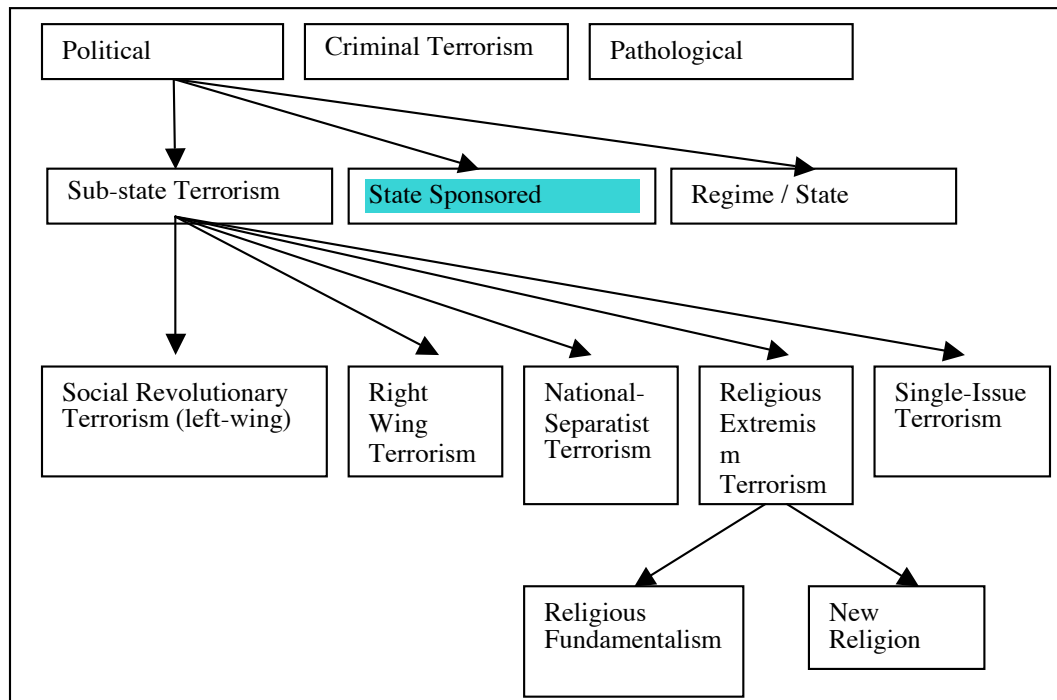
Political

Criminal Terrorism

Pathological

Sub-state Terrorism

State Sponsored

Regime / State

Social Revolutionary Terrorism (left-wing)

Right Wing Terrorism

National-Separatist Terrorism

Religious Extremism Terrorism

Single-Issue Terrorism

Religious Fundamentalism

New Religion